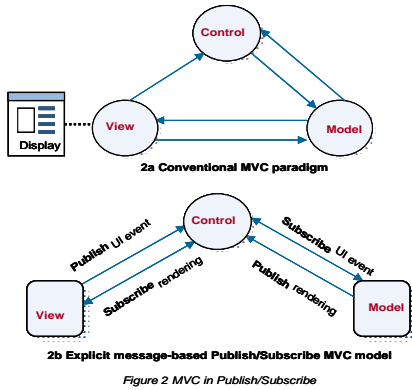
Control

Display

View

Model

2a Conventional MVC paradigm

Control

Publish UI event

Subscribe rendering

Subscribe UI event

Publish rendering

View

Model

2b Explicit message-based Publish/Subscribe MVC model

Figure 2 MVC in Publish/Subscribe